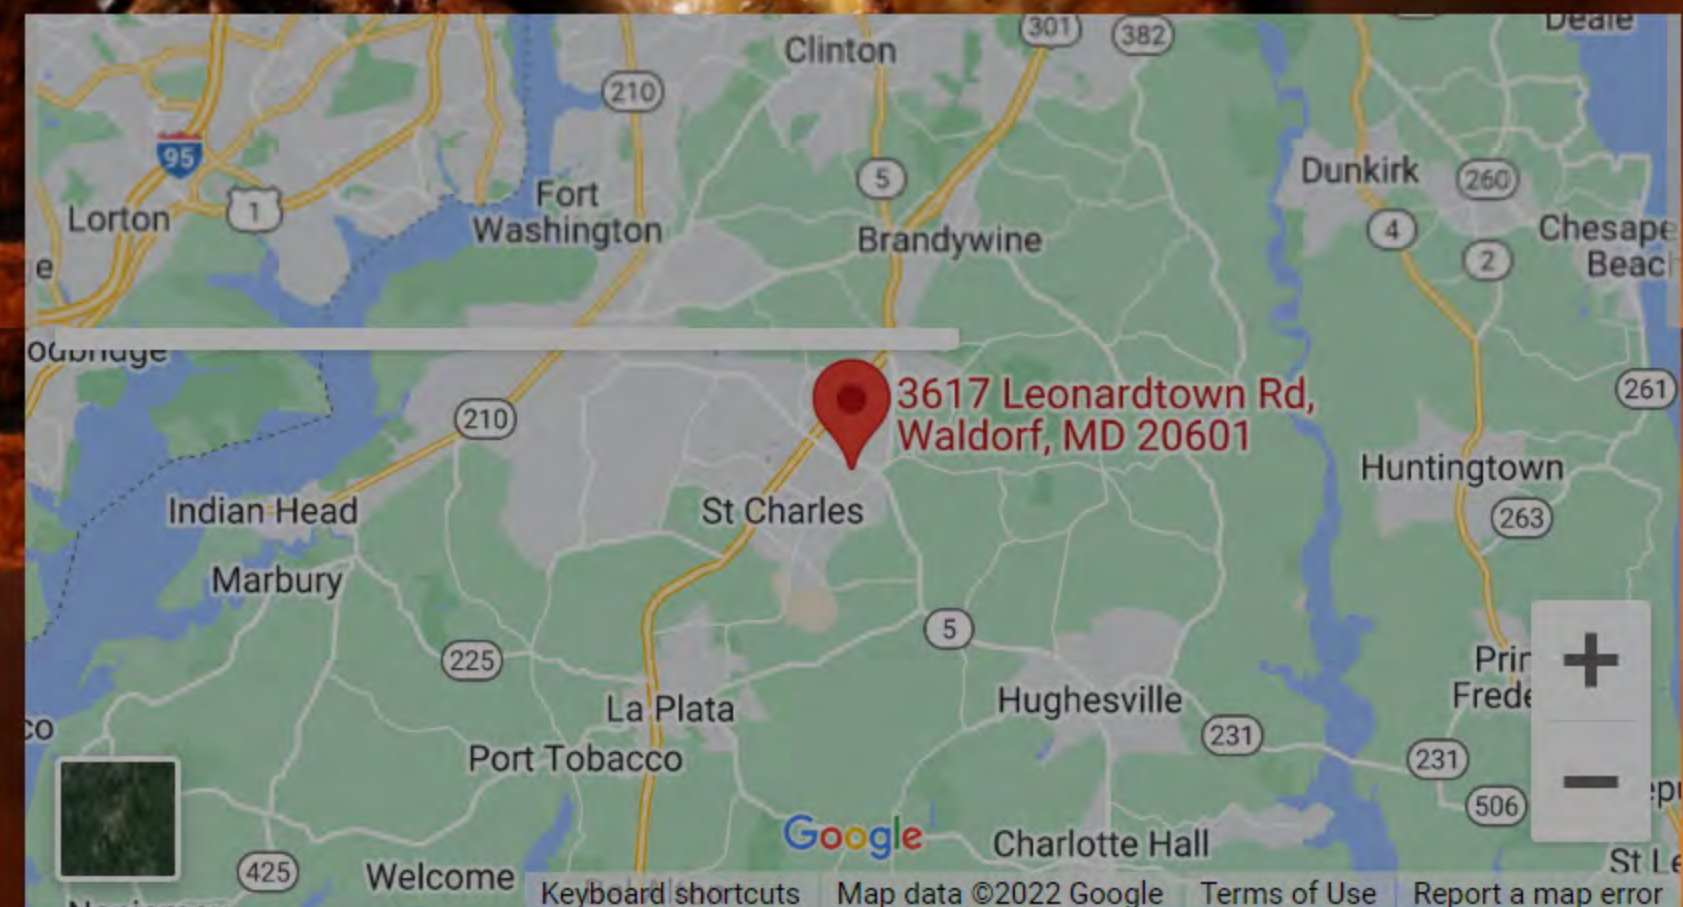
301
382
Deale
Clinton
210
95
Fort Washington
5
Dunkirk
260
Lorton
1
Brandywine
4
Chesape Beac
2
e
oubridge
210
3617 Leonardtown Rd, Waldorf, MD 20601
261
Huntingtown
Indian Head
St Charles
263
Marbury
5
Prin Frede
225
+
La Plata
Hughesville
co
231
231
Port Tobacco
−
506
Google
Charlotte Hall
St L
425
Welcome
Keyboard shortcuts
Map data ©2022 Google
Terms of Use
Report a map error